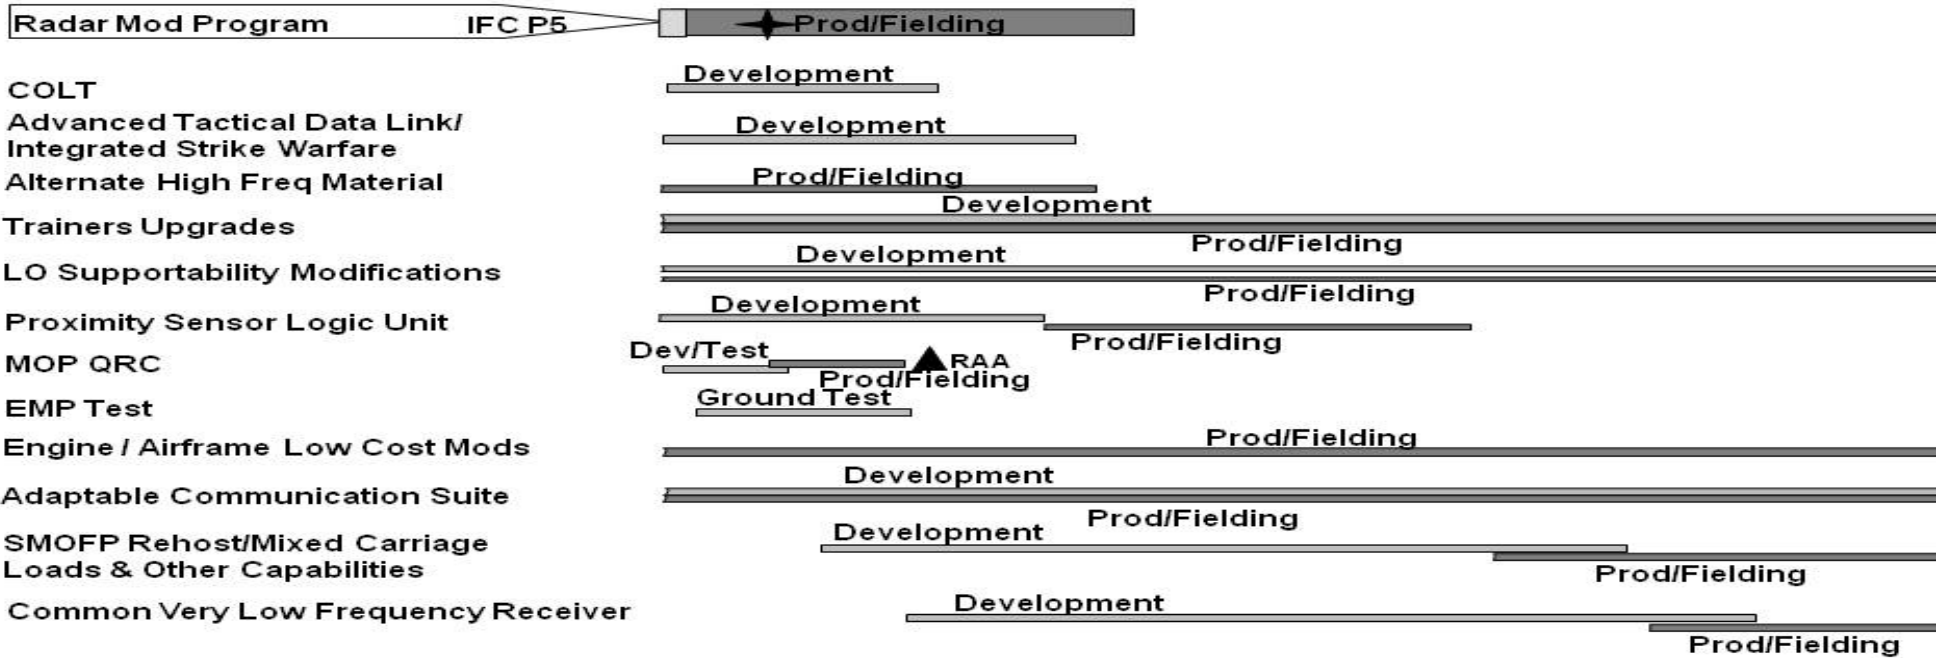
Radar Mod Program IFC P5 Prod/Fielding

COLT Development

Advanced Tactical Data Link/ Integrated Strike Warfare Development

Alternate High Freq Material Prod/Fielding

Trainers Upgrades Development Prod/Fielding

LO Supportability Modifications Development Prod/Fielding

Proximity Sensor Logic Unit Development Prod/Fielding

MOP QRC Dev/Test RAA Prod/Fielding

EMP Test Ground Test

Engine / Airframe Low Cost Mods Prod/Fielding

Adaptable Communication Suite Development

SMOFP Rehost/Mixed Carriage Loads & Other Capabilities Development Prod/Fielding

Common Very Low Frequency Receiver Development Prod/Fielding

Prod/Fielding